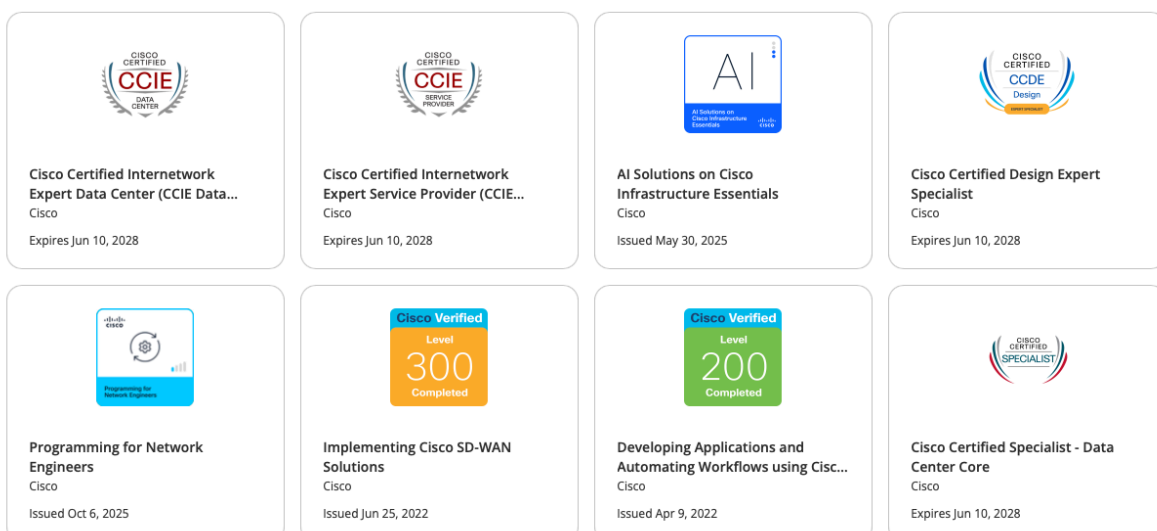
CISCO CERTIFIED
CCIE
DATA CENTER

Cisco Certified Internetwork Expert Data Center (CCIE Data...
Cisco
Expires Jun 10, 2028

CISCO CERTIFIED
CCIE
SERVICE PROVIDER

Cisco Certified Internetwork Expert Service Provider (CCIE...
Cisco
Expires Jun 10, 2028

AI
AI Solutions on Cisco Infrastructure Essentials
cisco

AI Solutions on Cisco Infrastructure Essentials
Cisco
Issued May 30, 2025

CISCO CERTIFIED
CCDE
Design
EXPERT SPECIALIST

Cisco Certified Design Expert Specialist
Cisco
Expires Jun 10, 2028

cisco
Programming for Network Engineers

Programming for Network Engineers
Cisco
Issued Oct 6, 2025

Cisco Verified
Level
300
Completed

Implementing Cisco SD-WAN Solutions
Cisco
Issued Jun 25, 2022

Cisco Verified
Level
200
Completed

Developing Applications and Automating Workflows using Cisc...
Cisco
Issued Apr 9, 2022

CISCO CERTIFIED
SPECIALIST

Cisco Certified Specialist - Data Center Core
Cisco
Expires Jun 10, 2028